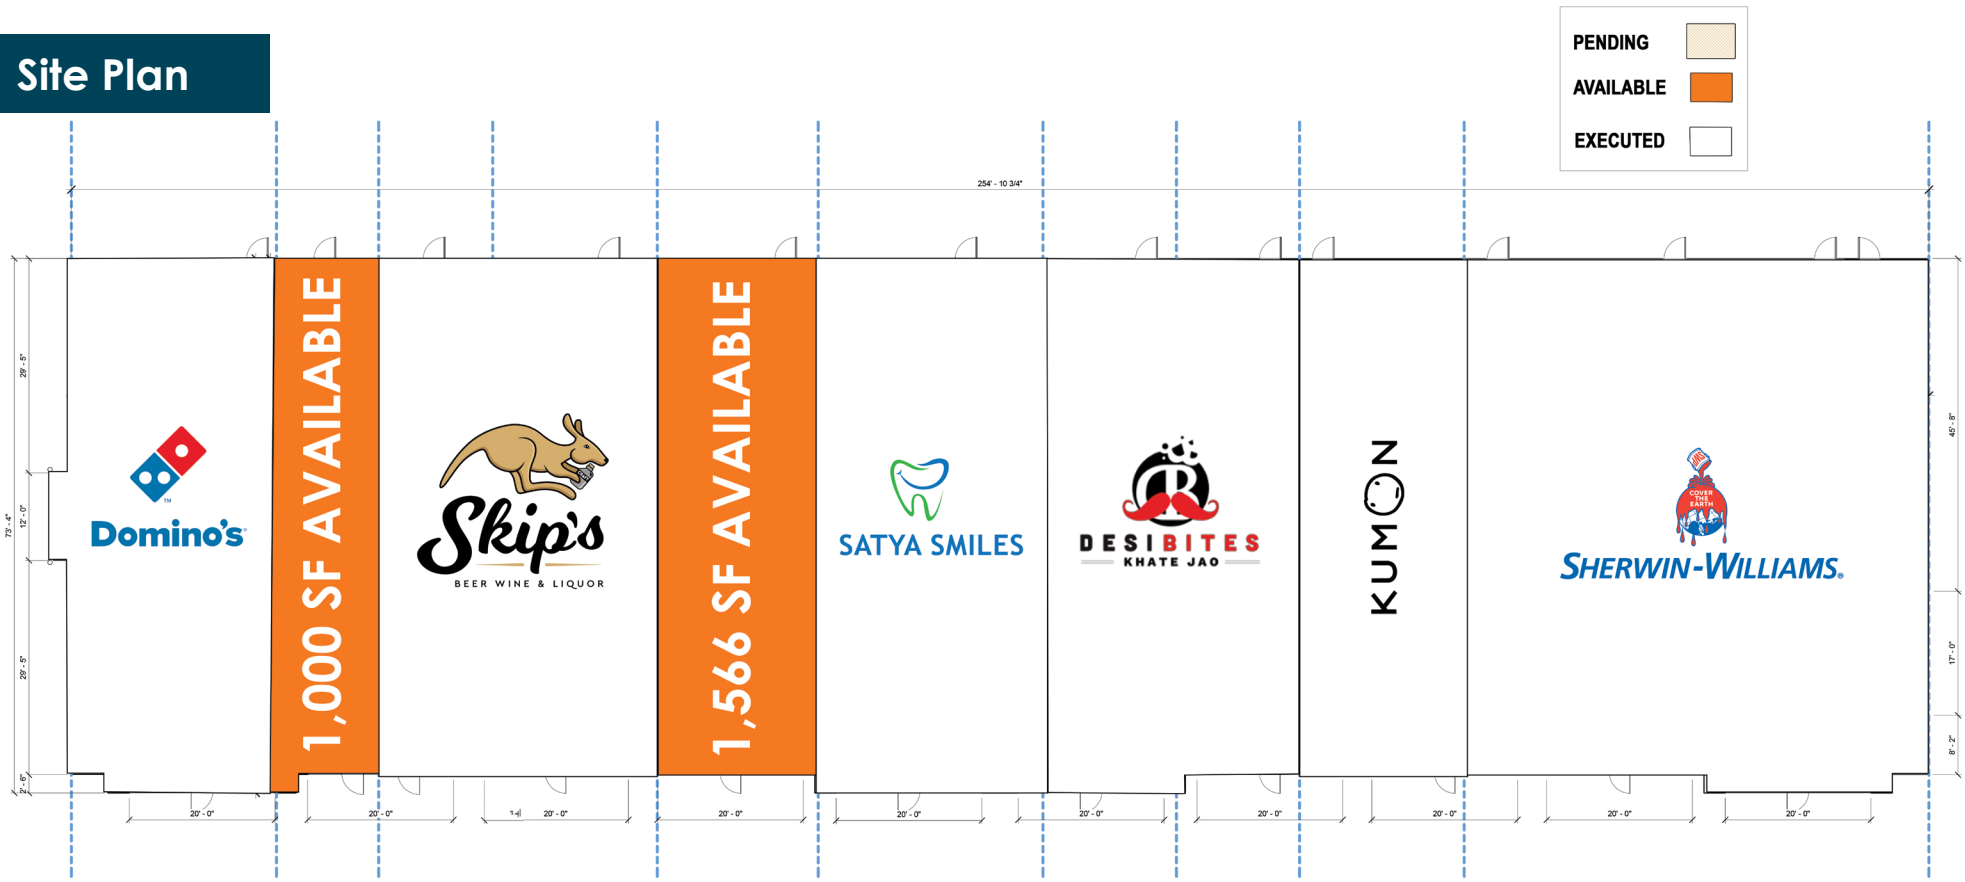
Site Plan

PENDING
AVAILABLE
EXECUTED

254' - 10 3/4"

29' - 5"
73' - 4"
12' - 0"
29' - 5"
2' - 6"

Domino's

1,000 SF AVAILABLE

Skip's
BEER WINE & LIQUOR

1,566 SF AVAILABLE

SATYA SMILES

DESIBITES
KHATE JAO

KUMON

COVER THE EARTH
SHERWIN-WILLIAMS.

45' - 8"
17' - 0"
8' - 2"

20' - 0"
20' - 0"
20' - 0"
20' - 0"
20' - 0"
20' - 0"
20' - 0"
20' - 0"
20' - 0"
20' - 0"